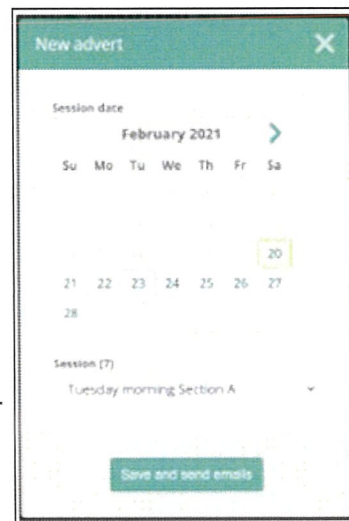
New advert

Session date

February 2021

| Su | Mo | Tu | We | Th | Fr | Sa |
|---|---|---|---|---|---|---|
| | | | | | | 20 |
| 21 | 22 | 23 | 24 | 25 | 26 | 27 |
| 28 | | | | | | |

Session (7)

Tuesday morning Section A

Save and send emails